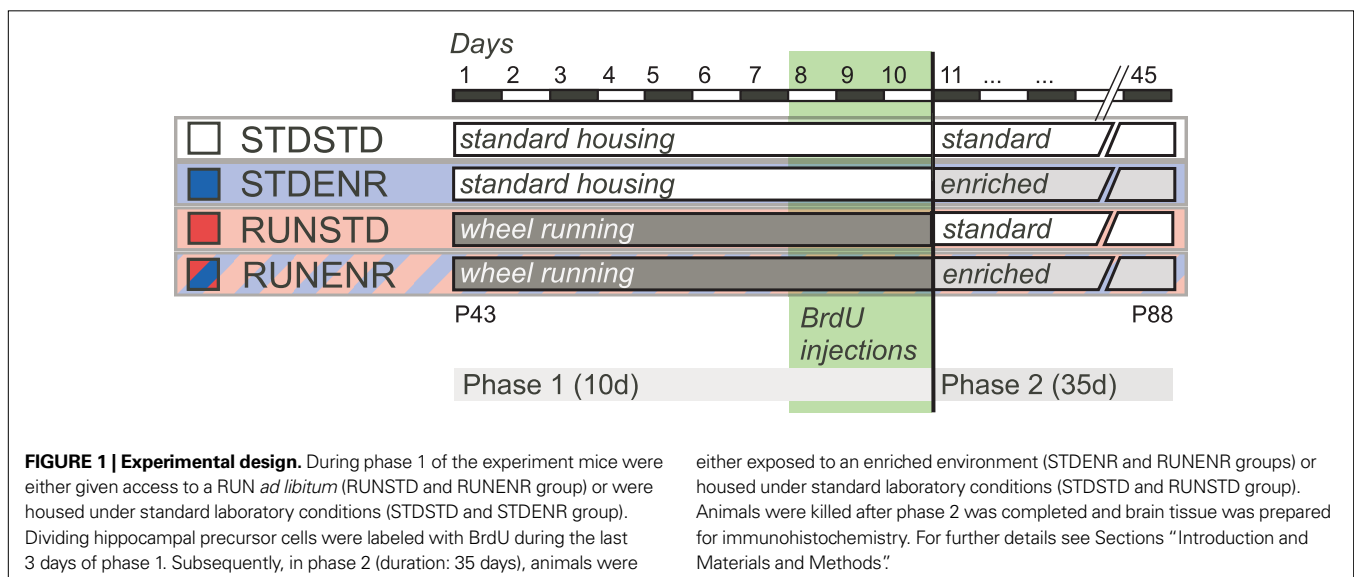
Days
1 2 3 4 5 6 7 8 9 10 11 ... ... 45

STDSTD standard housing standard
STDENR standard housing enriched
RUNSTD wheel running standard
RUNENR wheel running enriched

P43 P88

BrdU injections

Phase 1 (10d) Phase 2 (35d)

**FIGURE 1 | Experimental design.** During phase 1 of the experiment mice were either given access to a RUN *ad libitum* (RUNSTD and RUNENR group) or were housed under standard laboratory conditions (STDSTD and STDENR group). Dividing hippocampal precursor cells were labeled with BrdU during the last 3 days of phase 1. Subsequently, in phase 2 (duration: 35 days), animals were either exposed to an enriched environment (STDENR and RUNENR groups) or housed under standard laboratory conditions (STDSTD and RUNSTD group). Animals were killed after phase 2 was completed and brain tissue was prepared for immunohistochemistry. For further details see Sections "Introduction and Materials and Methods".